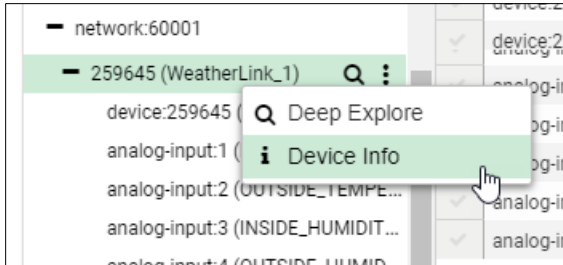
— network:60001

— 259645 (WeatherLink_1)

device:259645 (

analog-input:1 (

analog-input:2 (OUTSIDE_TEMPE...

analog-input:3 (INSIDE_HUMIDIT...

analog-input:4 (OUTSIDE_HUMID...

Deep Explore

Device Info

device:2

device:2

analog-in

analog-in

analog-in

analog-in

analog-in

analog-in